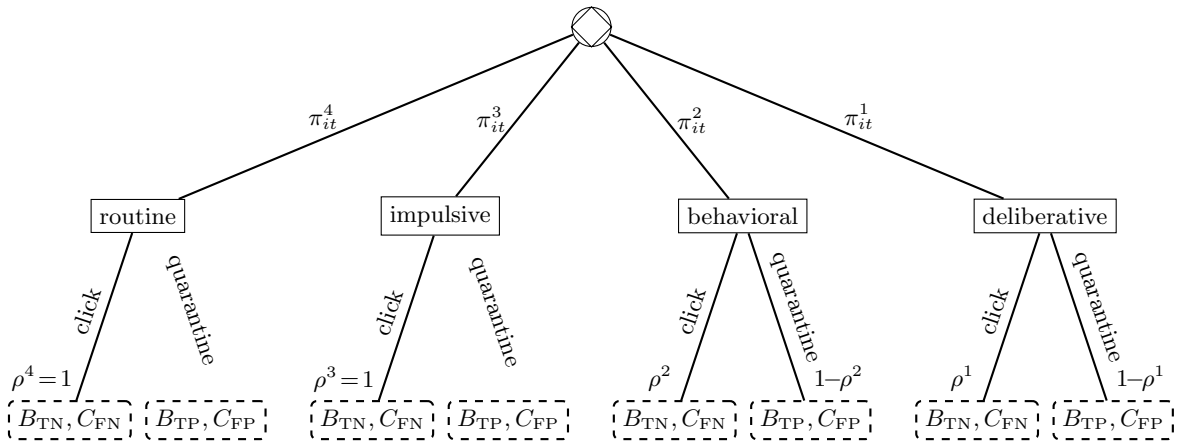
$\pi_{it}^4$ $\pi_{it}^3$ $\pi_{it}^2$ $\pi_{it}^1$

routine
click
quarantine
$\rho^4=1$
$B_{\text{TN}}, C_{\text{FN}}$
$B_{\text{TP}}, C_{\text{FP}}$

impulsive
click
quarantine
$\rho^3=1$
$B_{\text{TN}}, C_{\text{FN}}$
$B_{\text{TP}}, C_{\text{FP}}$

behavioral
click
quarantine
$\rho^2$
$1-\rho^2$
$B_{\text{TN}}, C_{\text{FN}}$
$B_{\text{TP}}, C_{\text{FP}}$

deliberative
click
quarantine
$\rho^1$
$1-\rho^1$
$B_{\text{TN}}, C_{\text{FN}}$
$B_{\text{TP}}, C_{\text{FP}}$